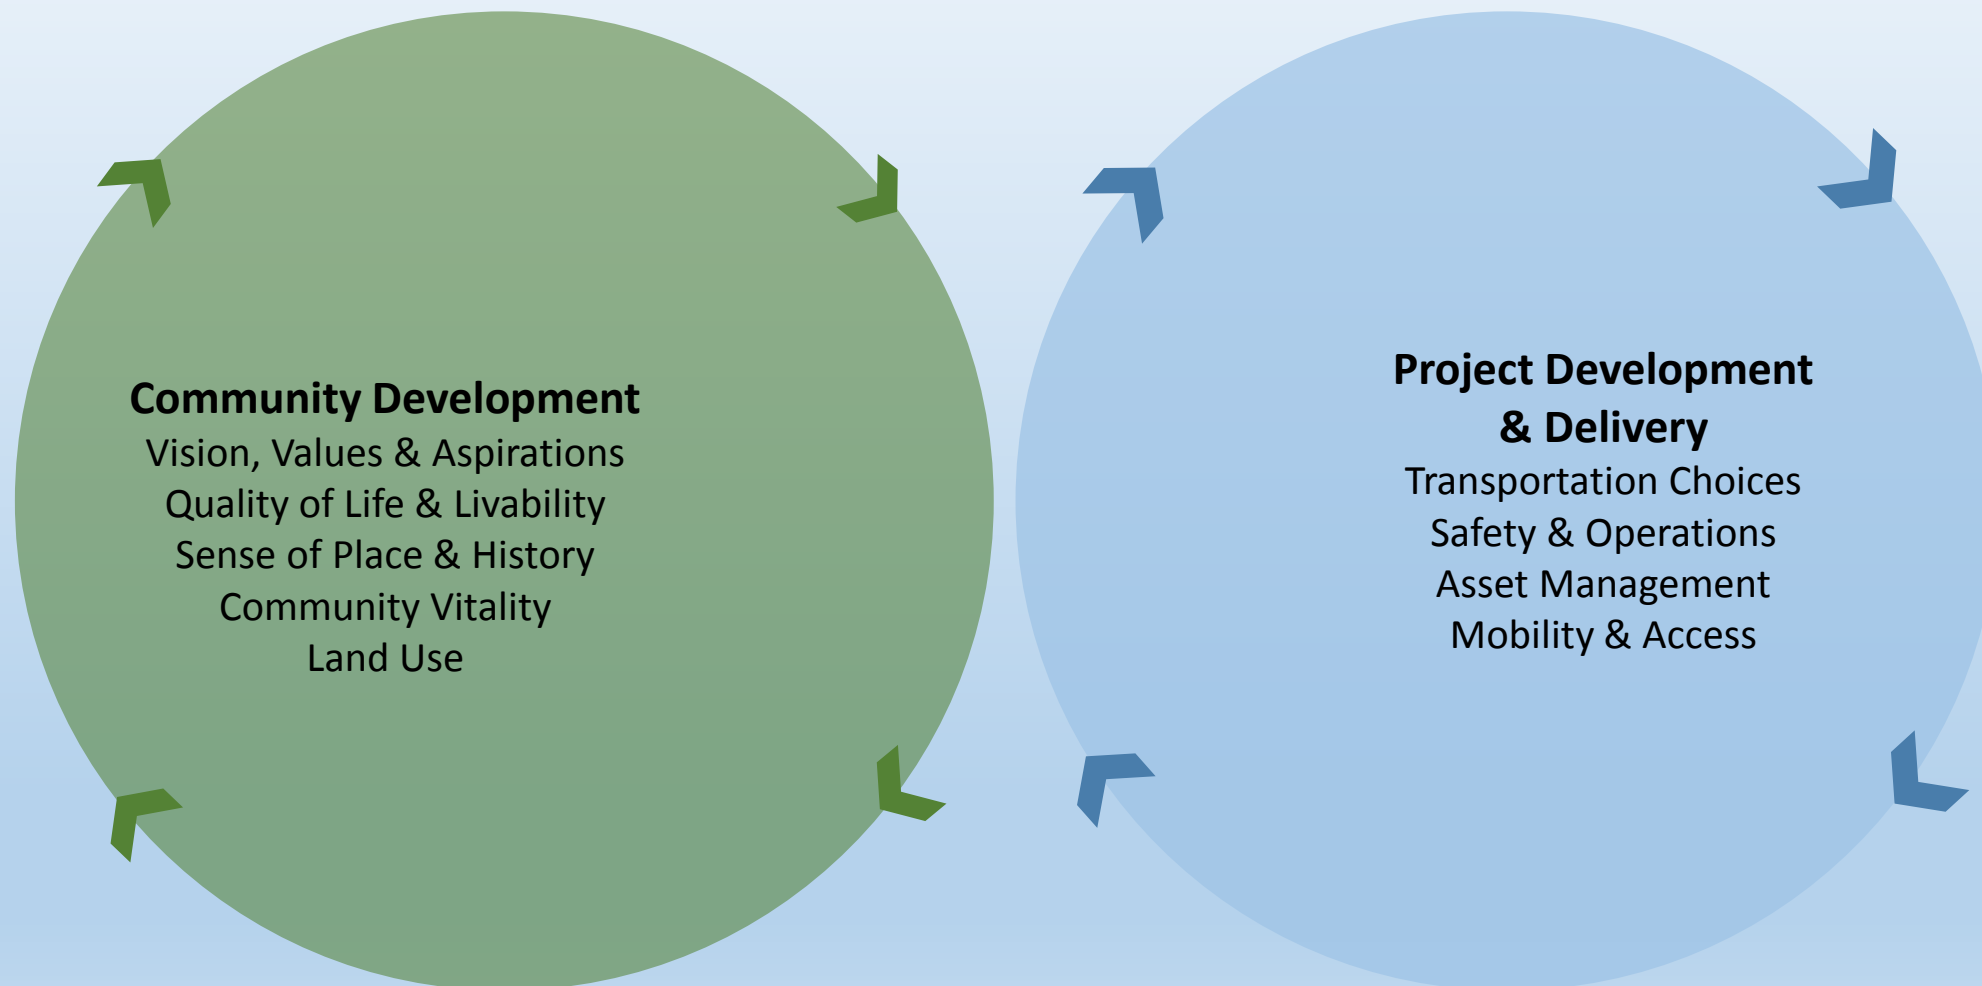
Community Development
Vision, Values & Aspirations
Quality of Life & Livability
Sense of Place & History
Community Vitality
Land Use

Project Development & Delivery
Transportation Choices
Safety & Operations
Asset Management
Mobility & Access